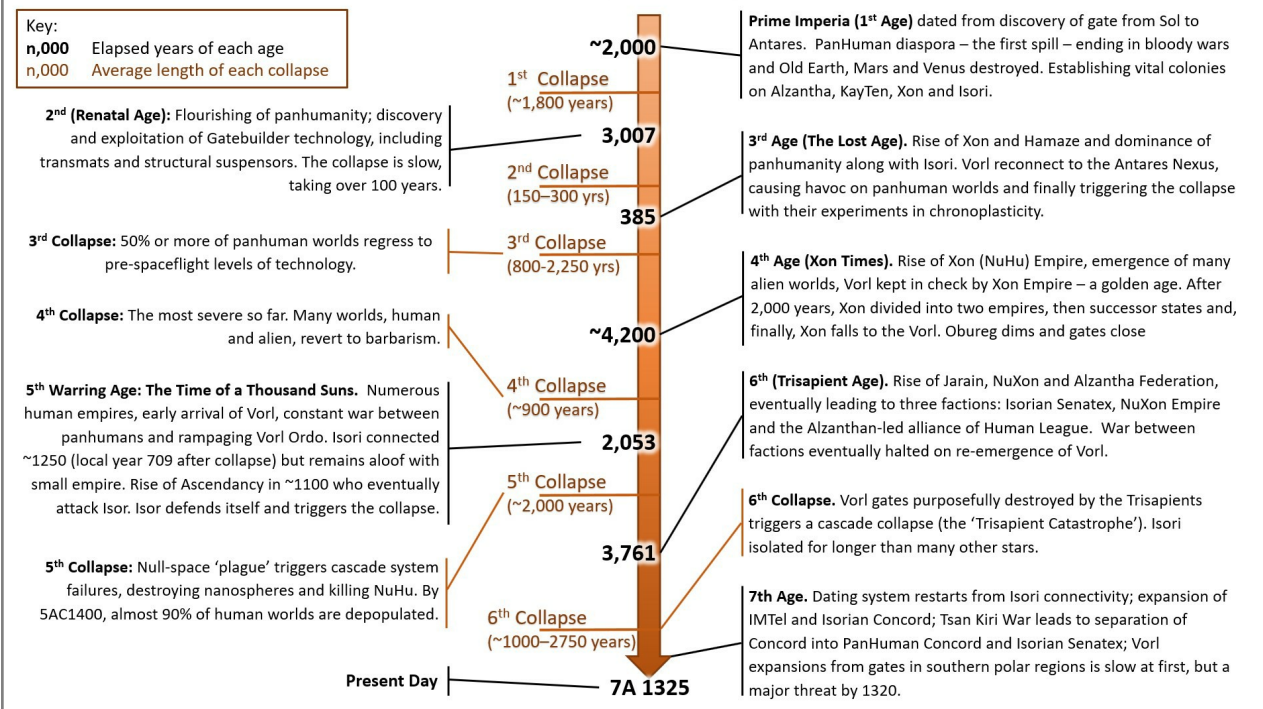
Key:
**n,000** Elapsed years of each age
n,000 Average length of each collapse

**2nd (Renatal Age):** Flourishing of panhumanity; discovery and exploitation of Gatebuilder technology, including transmats and structural suspensors. The collapse is slow, taking over 100 years.

**3rd Collapse:** 50% or more of panhuman worlds regress to pre-spaceflight levels of technology.

**4th Collapse:** The most severe so far. Many worlds, human and alien, revert to barbarism.

**5th Warring Age: The Time of a Thousand Suns.** Numerous human empires, early arrival of Vorl, constant war between panhumans and rampaging Vorl Ordo. Isori connected ~1250 (local year 709 after collapse) but remains aloof with small empire. Rise of Ascendancy in ~1100 who eventually attack Isor. Isor defends itself and triggers the collapse.

**5th Collapse:** Null-space 'plague' triggers cascade system failures, destroying nanospheres and killing NuHu. By 5AC1400, almost 90% of human worlds are depopulated.

**Present Day**

~2,000
1st Collapse (~1,800 years)
3,007
2nd Collapse (150–300 yrs)
385
3rd Collapse (800-2,250 yrs)
~4,200
4th Collapse (~900 years)
2,053
5th Collapse (~2,000 years)
3,761
6th Collapse (~1000–2750 years)
7A 1325

**Prime Imperia (1st Age)** dated from discovery of gate from Sol to Antares. PanHuman diaspora – the first spill – ending in bloody wars and Old Earth, Mars and Venus destroyed. Establishing vital colonies on Alzantha, KayTen, Xon and Isori.

**3rd Age (The Lost Age).** Rise of Xon and Hamaze and dominance of panhumanity along with Isori. Vorl reconnect to the Antares Nexus, causing havoc on panhuman worlds and finally triggering the collapse with their experiments in chronoplasticity.

**4th Age (Xon Times).** Rise of Xon (NuHu) Empire, emergence of many alien worlds, Vorl kept in check by Xon Empire – a golden age. After 2,000 years, Xon divided into two empires, then successor states and, finally, Xon falls to the Vorl. Obureg dims and gates close

**6th (Trisapient Age).** Rise of Jarain, NuXon and Alzantha Federation, eventually leading to three factions: Isorian Senatex, NuXon Empire and the Alzanthan-led alliance of Human League. War between factions eventually halted on re-emergence of Vorl.

**6th Collapse.** Vorl gates purposefully destroyed by the Trisapients triggers a cascade collapse (the 'Trisapient Catastrophe'). Isori isolated for longer than many other stars.

**7th Age.** Dating system restarts from Isori connectivity; expansion of IMTel and Isorian Concord; Tsan Kiri War leads to separation of Concord into PanHuman Concord and Isorian Senatex; Vorl expansions from gates in southern polar regions is slow at first, but a major threat by 1320.